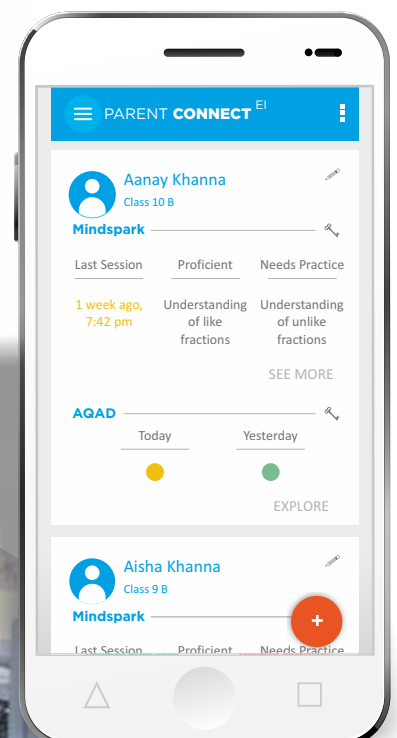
PARENT CONNECT EI

Aanay Khanna
Class 10 B

Mindspark

| Last Session | Proficient | Needs Practice |
|---|---|---|
| 1 week ago, 7:42 pm | Understanding of like fractions | Understanding of unlike fractions |

SEE MORE

AQAD

| Today | Yesterday |
|---|---|

EXPLORE

Aisha Khanna
Class 9 B

Mindspark

+

Last Session Proficient Needs Practice